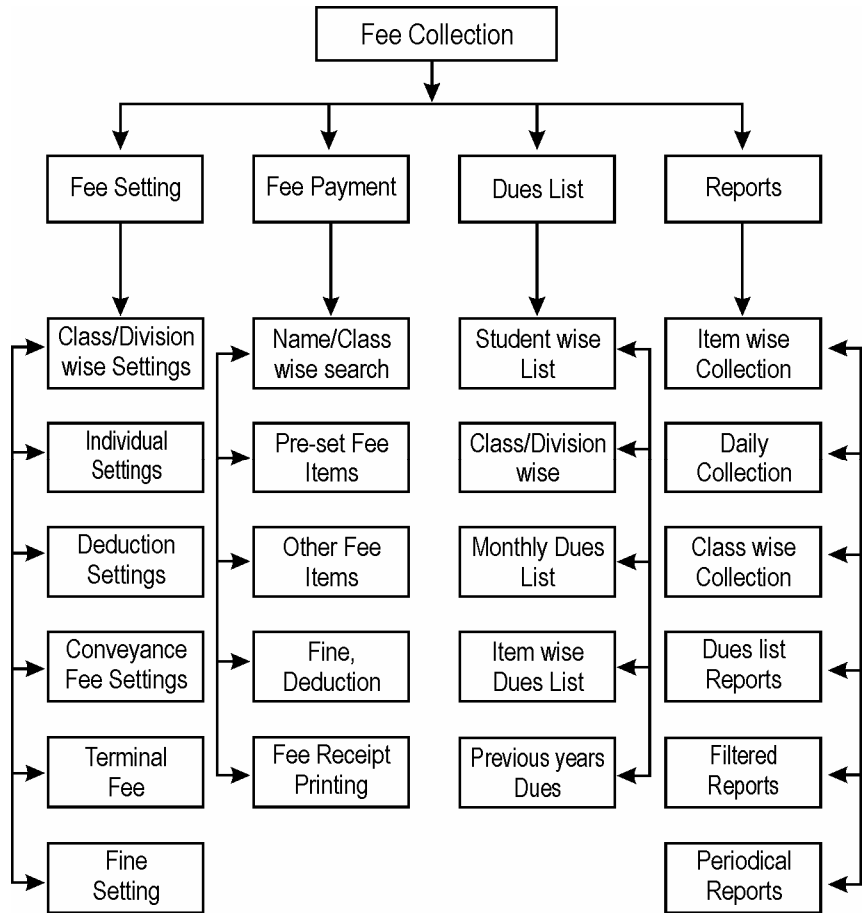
Fee Collection

Fee Setting

Class/Division wise Settings

Individual Settings

Deduction Settings

Conveyance Fee Settings

Terminal Fee

Fine Setting

Fee Payment

Name/Class wise search

Pre-set Fee Items

Other Fee Items

Fine, Deduction

Fee Receipt Printing

Dues List

Student wise List

Class/Division wise

Monthly Dues List

Item wise Dues List

Previous years Dues

Reports

Item wise Collection

Daily Collection

Class wise Collection

Dues list Reports

Filtered Reports

Periodical Reports